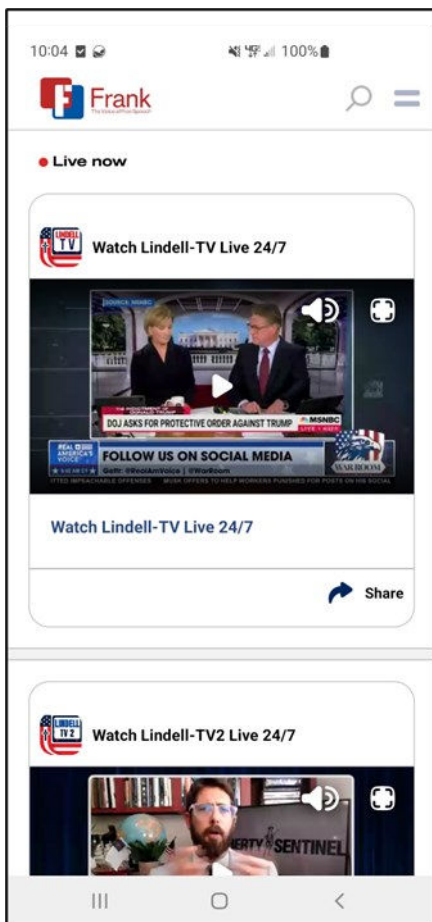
10:04

100%

Frank

The Voice of Free Speech

Live now

LINDELL TV

Watch Lindell-TV Live 24/7

SOURCE: MSNBC

THE INDICTMENT OF DONALD TRUMP

DOJ ASKS FOR PROTECTIVE ORDER AGAINST TRUMP

MSNBC LIVE

REAL AMERICA'S VOICE

FOLLOW US ON SOCIAL MEDIA

Gettr: @RealAmVoice | @Warroom

WARROOM

ITTED IMPEACHABLE OFFENSES   MUSK OFFERS TO HELP WORKERS PUNISHED FOR POSTS ON HIS SOCIAL

Watch Lindell-TV Live 24/7

Share

LINDELL TV2

Watch Lindell-TV2 Live 24/7

ERTY SENTINEL